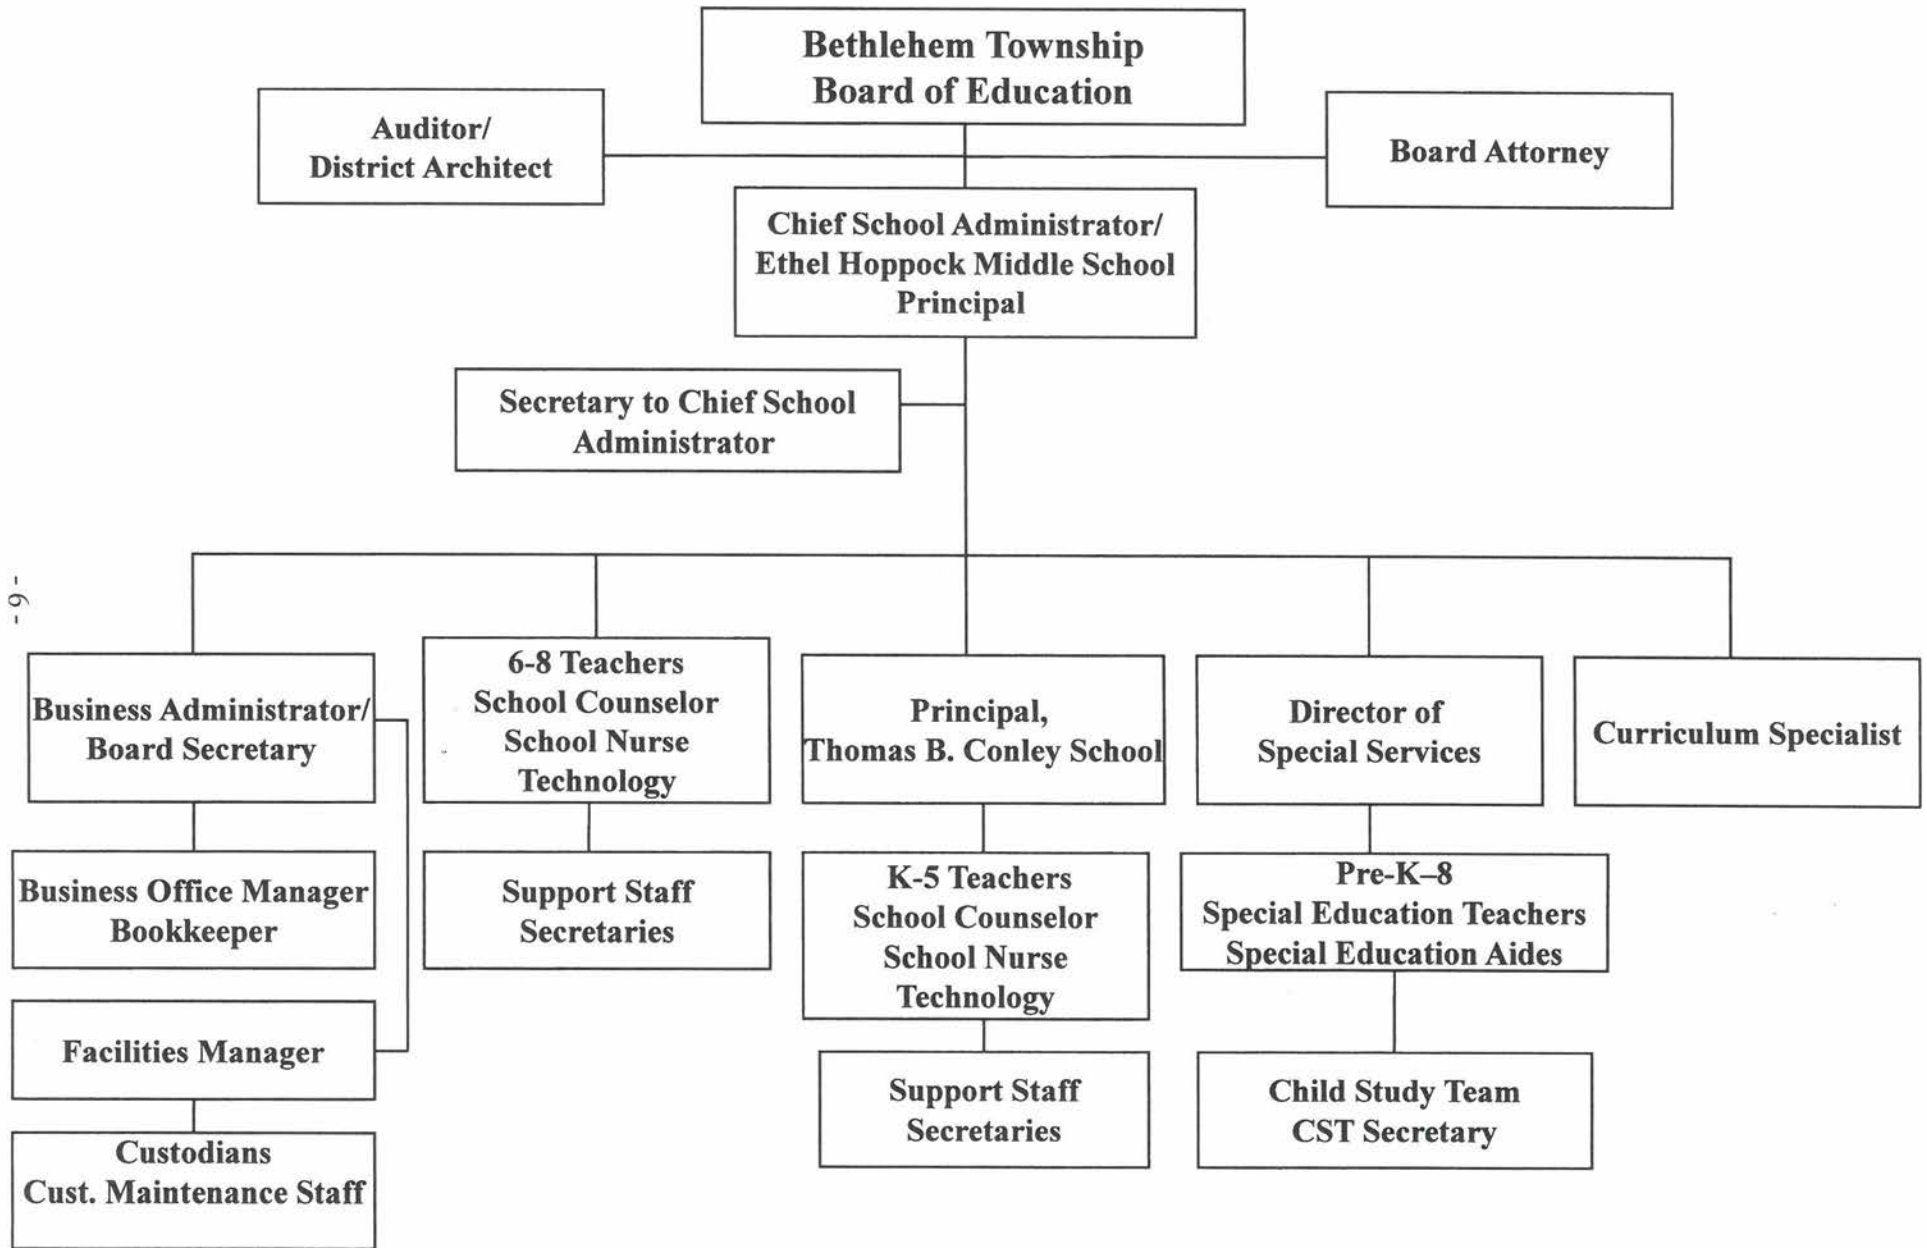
Bethlehem Township
Board of Education

Auditor/
District Architect

Board Attorney

Chief School Administrator/
Ethel Hoppock Middle School
Principal

Secretary to Chief School
Administrator

- 6 -

Business Administrator/
Board Secretary

Business Office Manager
Bookkeeper

Facilities Manager

Custodians
Cust. Maintenance Staff

6-8 Teachers
School Counselor
School Nurse
Technology

Support Staff
Secretaries

Principal,
Thomas B. Conley School

K-5 Teachers
School Counselor
School Nurse
Technology

Support Staff
Secretaries

Director of
Special Services

Pre-K–8
Special Education Teachers
Special Education Aides

Child Study Team
CST Secretary

Curriculum Specialist